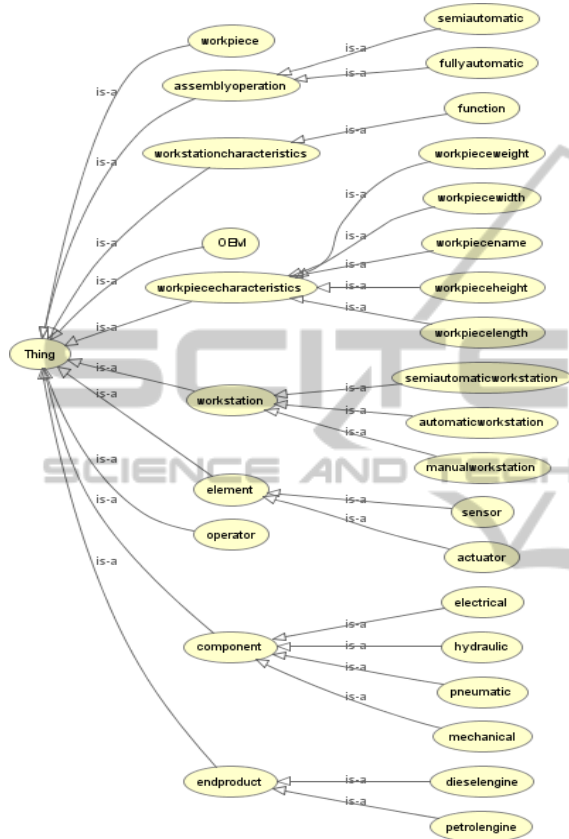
semiautomatic
workpiece
is-a
assemblyoperation
is-a
fullyautomatic
is-a
function
is-a
workstationcharacteristics
is-a
workpieceweight
is-a
workpiecewidth
is-a
is-a
OEM
workpiecename
is-a
is-a
is-a
workpiececharacteristics
is-a
workpieceheight
is-a
is-a
workpiecelength
Thing
is-a
is-a
semiautomaticworkstation
is-a
workstation
is-a
is-a
automaticworkstation
is-a
manualworkstation
SCIENCE AND TECH
is-a
element
is-a
is-a
sensor
is-a
operator
actuator
is-a
electrical
is-a
component
is-a
hydraulic
is-a
is-a
pneumatic
mechanical
endproduct
is-a
dieselengine
is-a
petrolengine